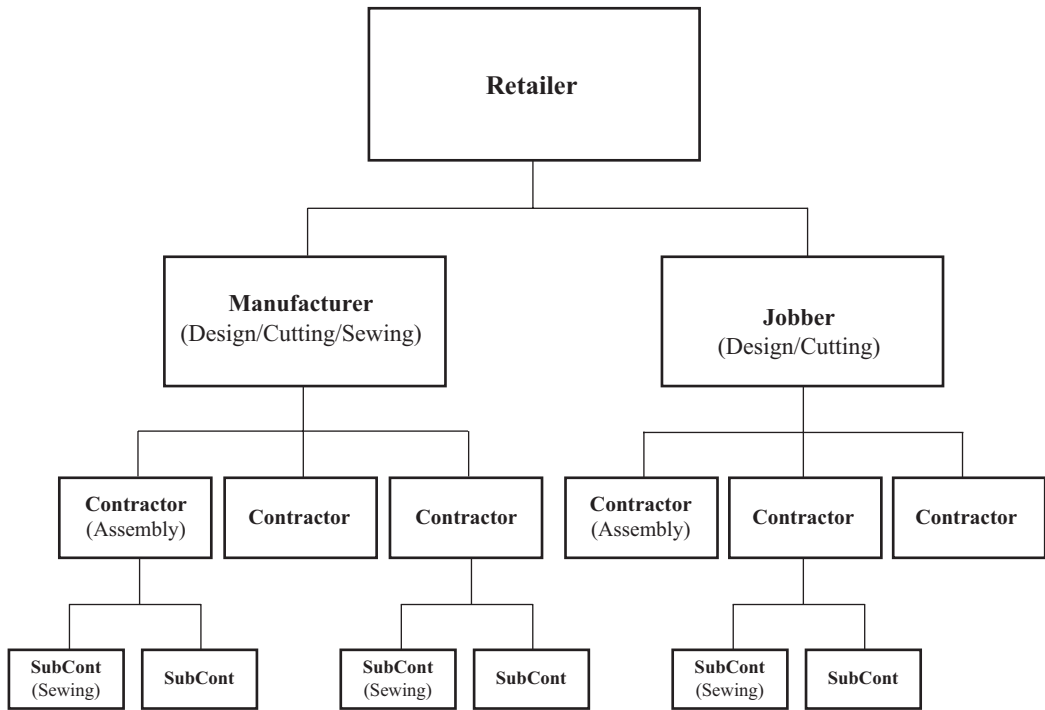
Retailer

Manufacturer
(Design/Cutting/Sewing)

Jobber
(Design/Cutting)

Contractor
(Assembly)

Contractor

Contractor

Contractor
(Assembly)

Contractor

Contractor

SubCont
(Sewing)

SubCont

SubCont
(Sewing)

SubCont

SubCont
(Sewing)

SubCont